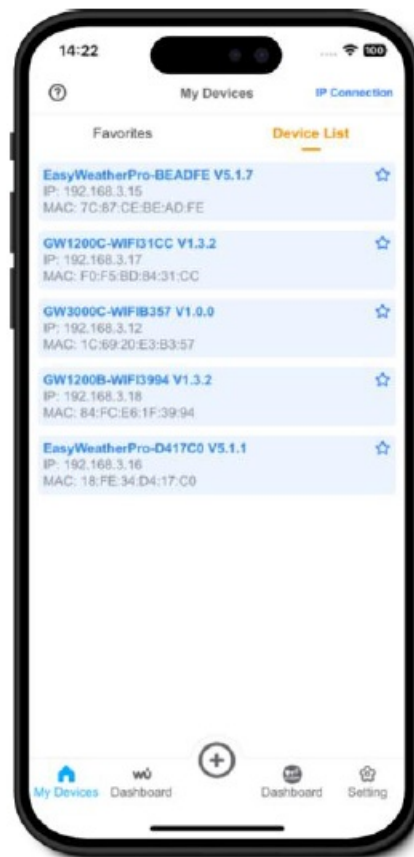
14:22

100

My Devices

IP Connection

Favorites

Device List

EasyWeatherPro-BEADFE V5.1.7
IP: 192.168.3.15
MAC: 7C:87:CE:BE:AD:FE

GW1200C-WIFI31CC V1.3.2
IP: 192.168.3.17
MAC: F0:F5:BD:84:31:CC

GW3000C-WIFIB357 V1.0.0
IP: 192.168.3.12
MAC: 1C:69:20:E3:B3:57

GW1200B-WIFI3994 V1.3.2
IP: 192.168.3.18
MAC: 84:FC:E6:1F:39:94

EasyWeatherPro-D417C0 V5.1.1
IP: 192.168.3.16
MAC: 18:FE:34:D4:17:C0

My Devices

wu
Dashboard

Dashboard

Setting